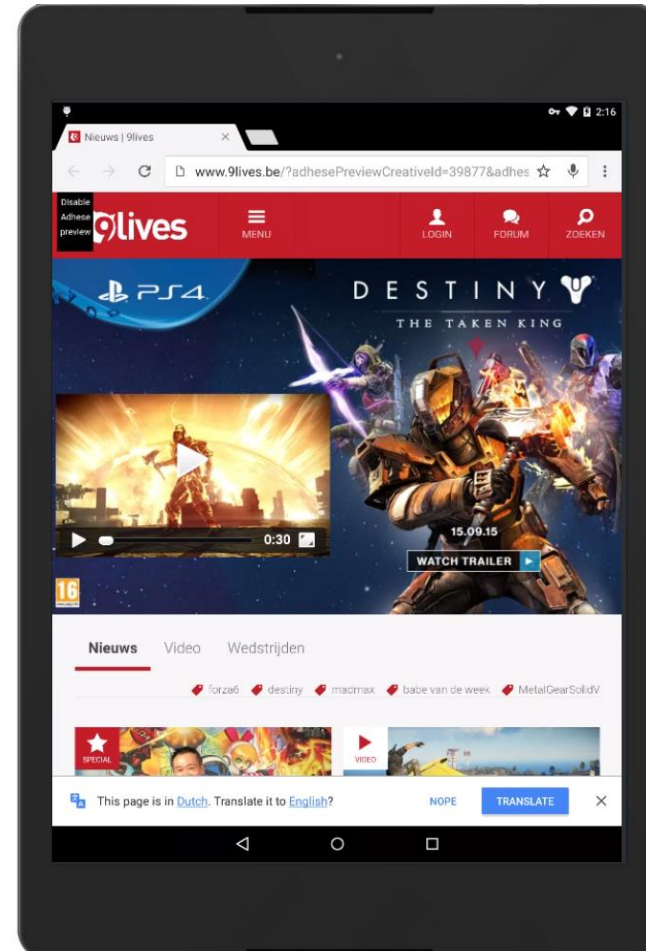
2:16

Nieuws | 9lives

www.9lives.be/?adhesePreviewCreativeId=39877&adhes

Disable Adhese preview

9lives

MENU

LOGIN

FORUM

ZOEKEN

PS4

DESTINY

THE TAKEN KING

0:30

15.09.15

WATCH TRAILER

16

Nieuws Video Wedstrijden

forza6 destiny madmax babe van de week MetalGearSolidV

SPECIAL

VIDEO

This page is in Dutch. Translate it to English?

NOPE

TRANSLATE